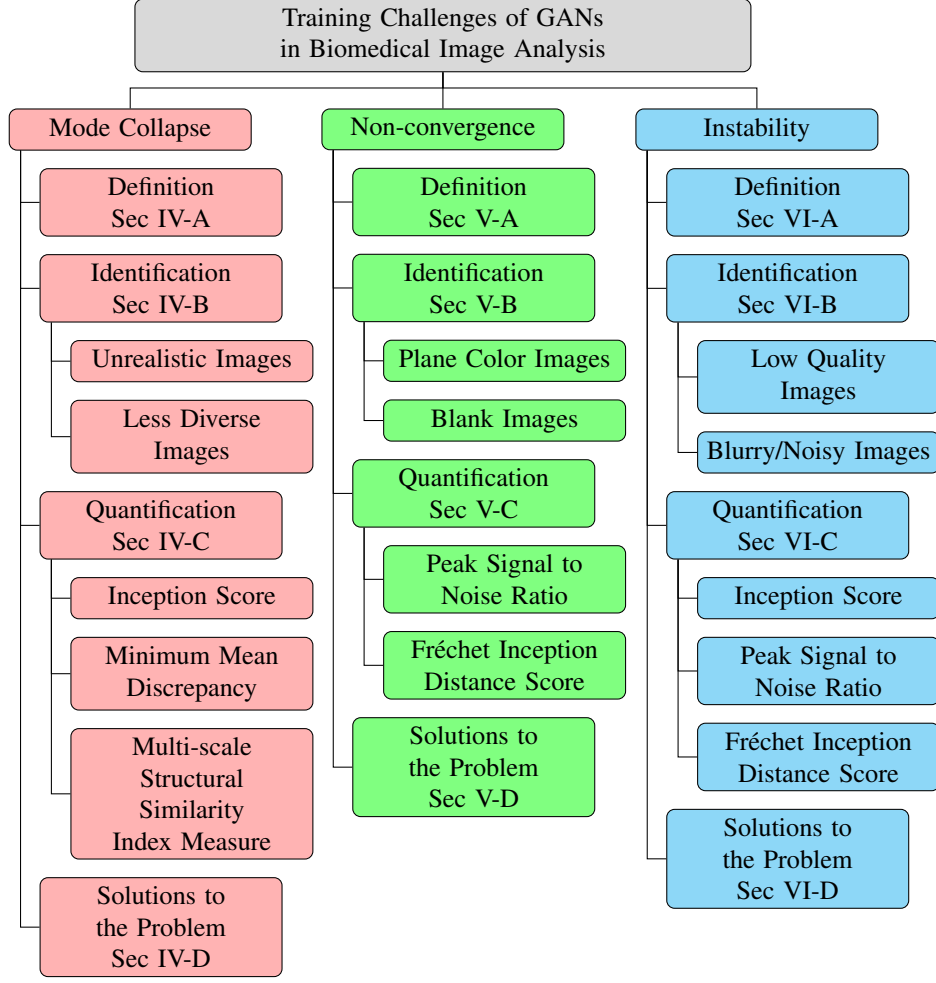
Training Challenges of GANs
in Biomedical Image Analysis

Mode Collapse

Definition
Sec IV-A

Identification
Sec IV-B

Unrealistic Images

Less Diverse Images

Quantification
Sec IV-C

Inception Score

Minimum Mean Discrepancy

Multi-scale Structural Similarity Index Measure

Solutions to the Problem
Sec IV-D

Non-convergence

Definition
Sec V-A

Identification
Sec V-B

Plane Color Images

Blank Images

Quantification
Sec V-C

Peak Signal to Noise Ratio

Fréchet Inception Distance Score

Solutions to the Problem
Sec V-D

Instability

Definition
Sec VI-A

Identification
Sec VI-B

Low Quality Images

Blurry/Noisy Images

Quantification
Sec VI-C

Inception Score

Peak Signal to Noise Ratio

Fréchet Inception Distance Score

Solutions to the Problem
Sec VI-D